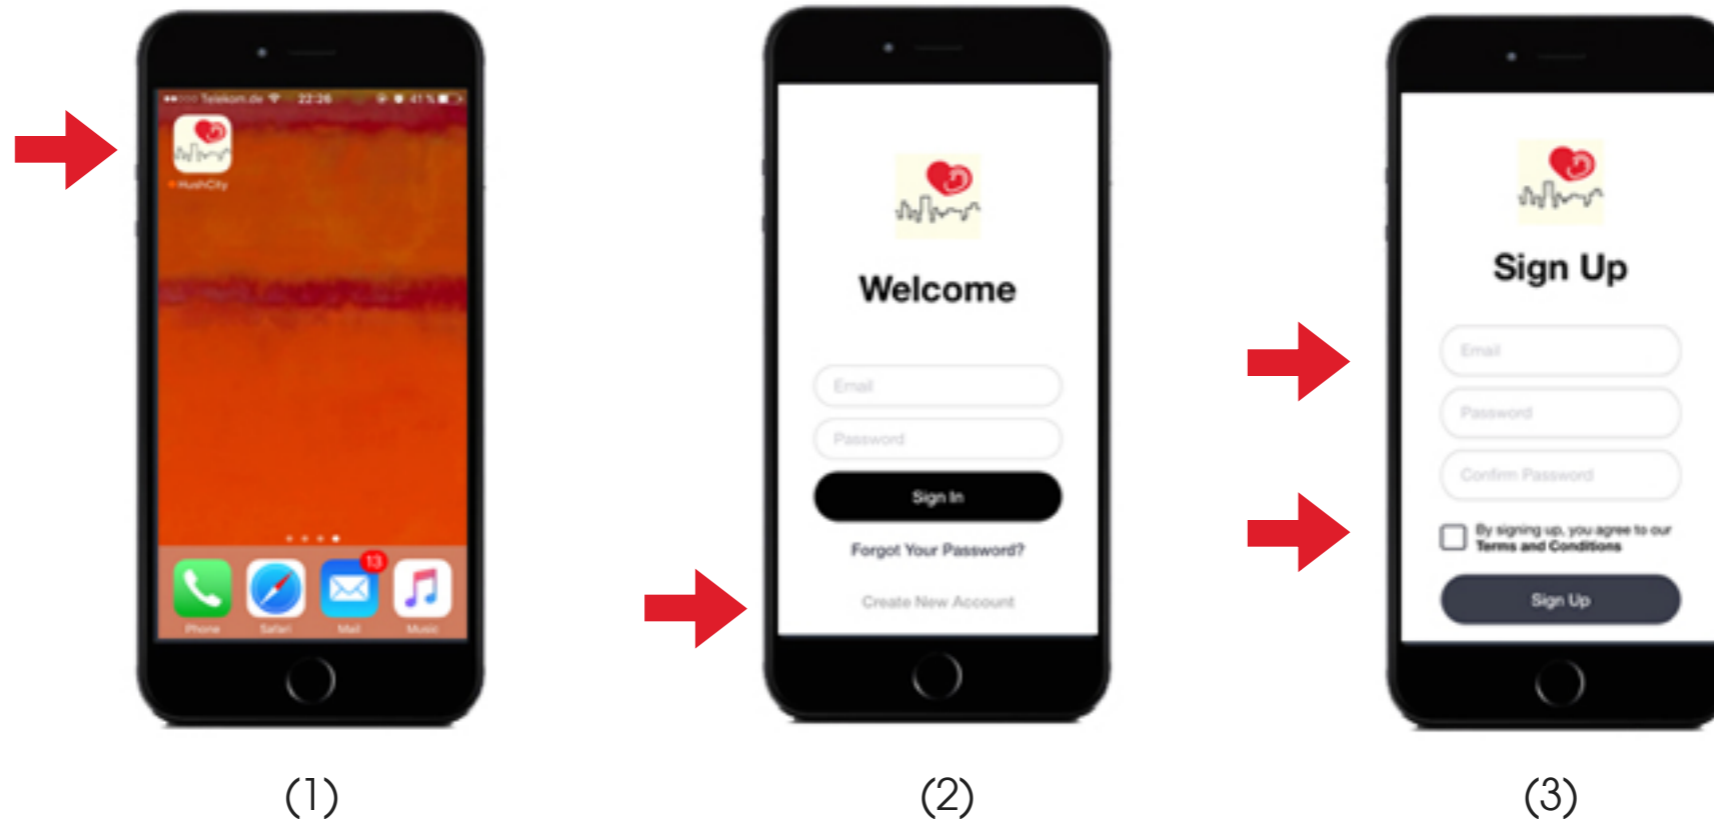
●●○○○ Telekom.de 22:26 41 %

HushCity

13

Phone Safari Mail Music

(1)

Welcome

Email

Password

Sign In

Forgot Your Password?

Create New Account

(2)

Sign Up

Email

Password

Confirm Password

By signing up, you agree to our Terms and Conditions

Sign Up

(3)